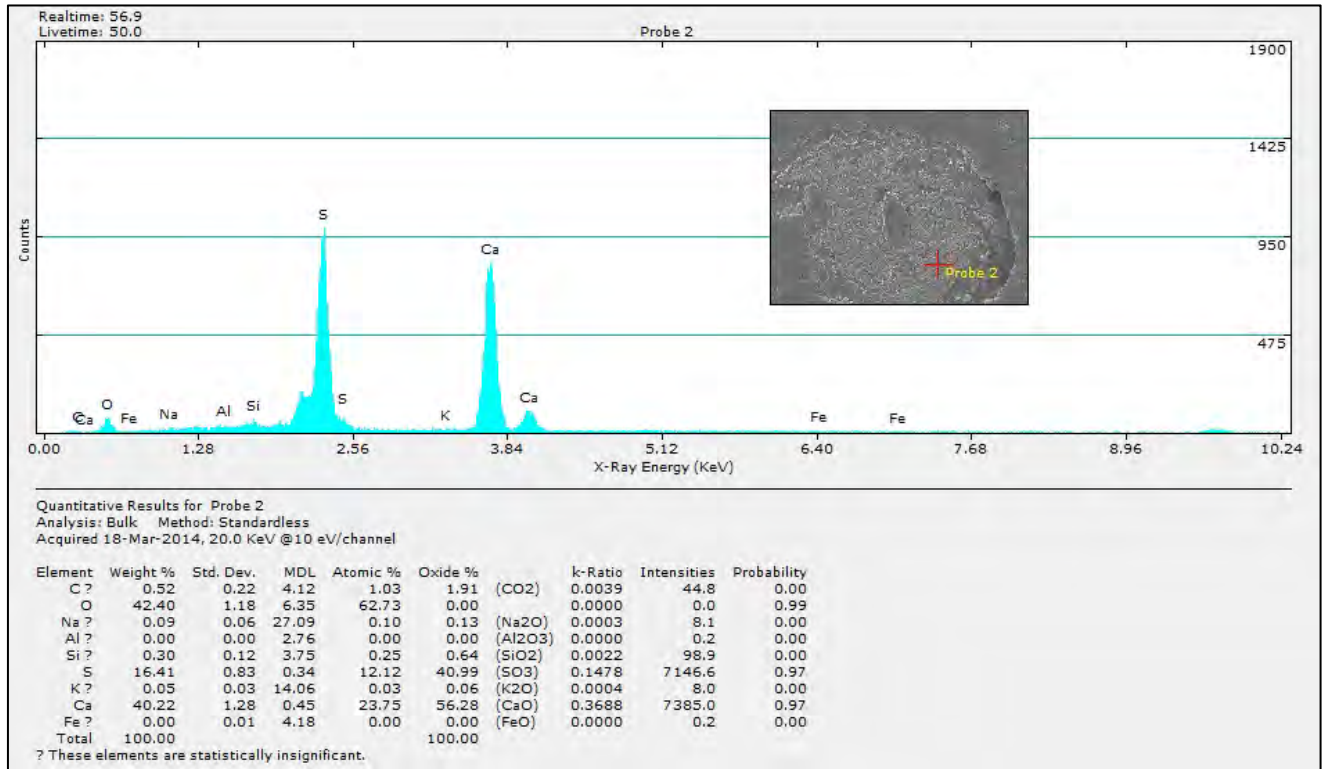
Realtime: 56.9
Livetime: 50.0

Probe 2

1900
1425
950
475

Counts

S
Ca
Probe 2

C Ca O Fe Na Al Si S K Ca Fe Fe

0.00 1.28 2.56 3.84 5.12 6.40 7.68 8.96 10.24

X-Ray Energy (KeV)

Quantitative Results for Probe 2
Analysis: Bulk Method: Standardless
Acquired 18-Mar-2014, 20.0 KeV @10 eV/channel

| Element | Weight % | Std. Dev. | MDL | Atomic % | Oxide % | | k-Ratio | Intensities | Probability |
|---|---|---|---|---|---|---|---|---|---|
| C ? | 0.52 | 0.22 | 4.12 | 1.03 | 1.91 | (CO2) | 0.0039 | 44.8 | 0.00 |
| O | 42.40 | 1.18 | 6.35 | 62.73 | 0.00 | | 0.0000 | 0.0 | 0.99 |
| Na ? | 0.09 | 0.06 | 27.09 | 0.10 | 0.13 | (Na2O) | 0.0003 | 8.1 | 0.00 |
| Al ? | 0.00 | 0.00 | 2.76 | 0.00 | 0.00 | (Al2O3) | 0.0000 | 0.2 | 0.00 |
| Si ? | 0.30 | 0.12 | 3.75 | 0.25 | 0.64 | (SiO2) | 0.0022 | 98.9 | 0.00 |
| S | 16.41 | 0.83 | 0.34 | 12.12 | 40.99 | (SO3) | 0.1478 | 7146.6 | 0.97 |
| K ? | 0.05 | 0.03 | 14.06 | 0.03 | 0.06 | (K2O) | 0.0004 | 8.0 | 0.00 |
| Ca | 40.22 | 1.28 | 0.45 | 23.75 | 56.28 | (CaO) | 0.3688 | 7385.0 | 0.97 |
| Fe ? | 0.00 | 0.01 | 4.18 | 0.00 | 0.00 | (FeO) | 0.0000 | 0.2 | 0.00 |
| Total | 100.00 | | | | 100.00 | | | | |

? These elements are statistically insignificant.